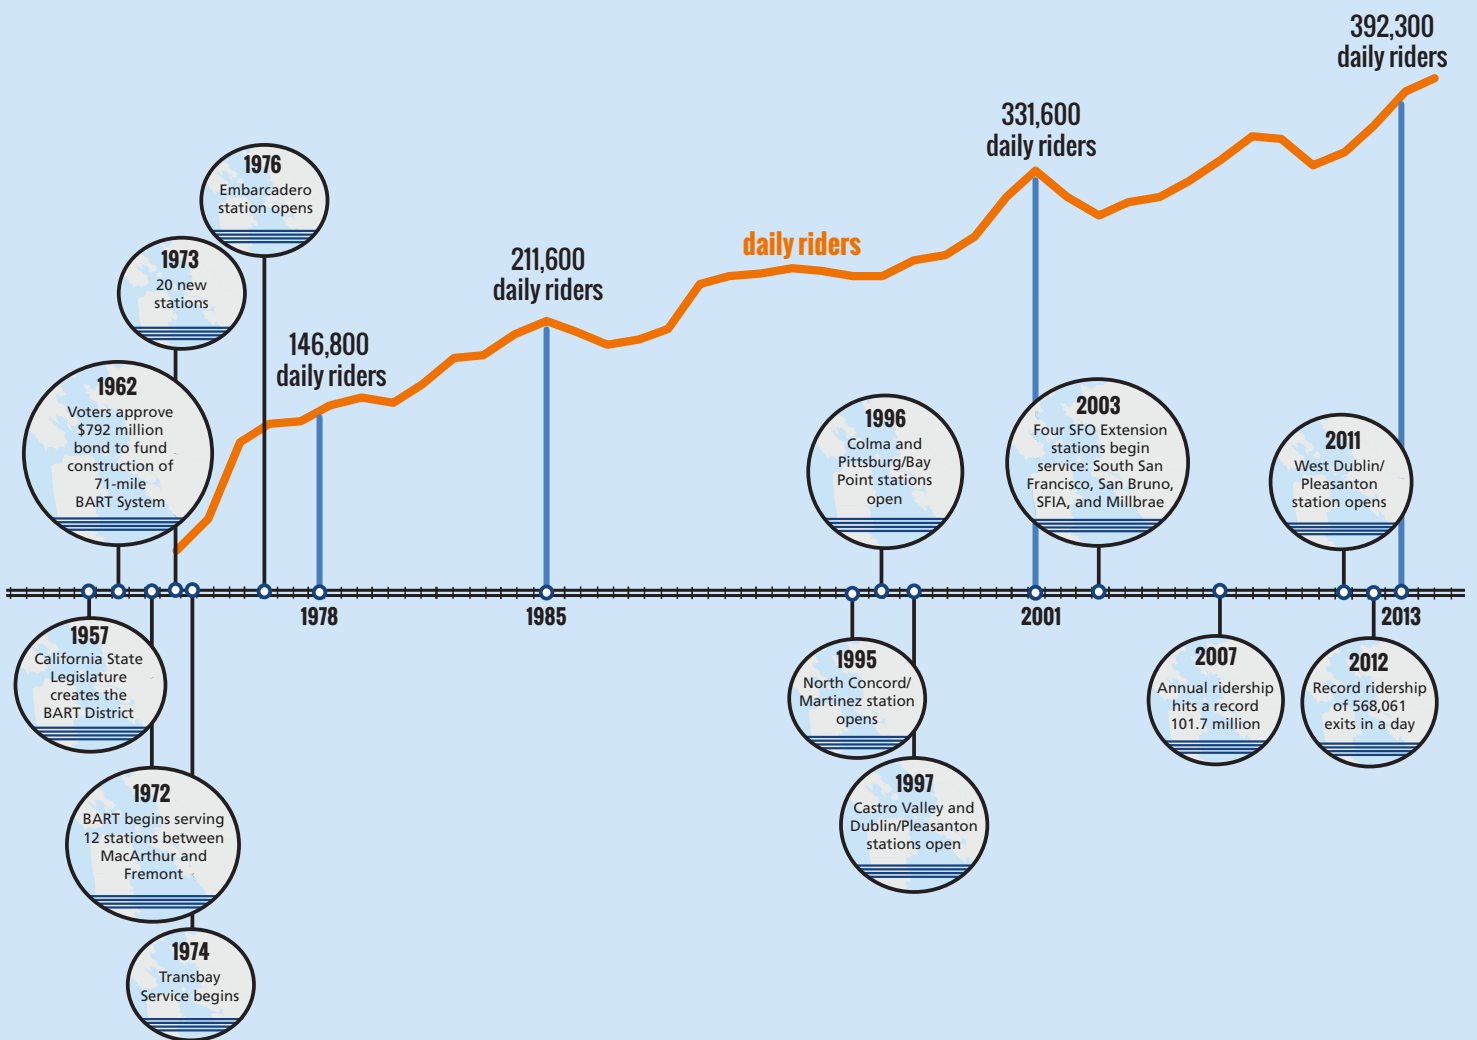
392,300 daily riders

331,600 daily riders

daily riders

211,600 daily riders

146,800 daily riders

1976
Embarcadero station opens

1973
20 new stations

1962
Voters approve $792 million bond to fund construction of 71-mile BART System

1996
Colma and Pittsburg/Bay Point stations open

2003
Four SFO Extension stations begin service: South San Francisco, San Bruno, SFIA, and Millbrae

2011
West Dublin/ Pleasanton station opens

1978

1985

2001

2013

1957
California State Legislature creates the BART District

1972
BART begins serving 12 stations between MacArthur and Fremont

1974
Transbay Service begins

1995
North Concord/ Martinez station opens

1997
Castro Valley and Dublin/Pleasanton stations open

2007
Annual ridership hits a record 101.7 million

2012
Record ridership of 568,061 exits in a day